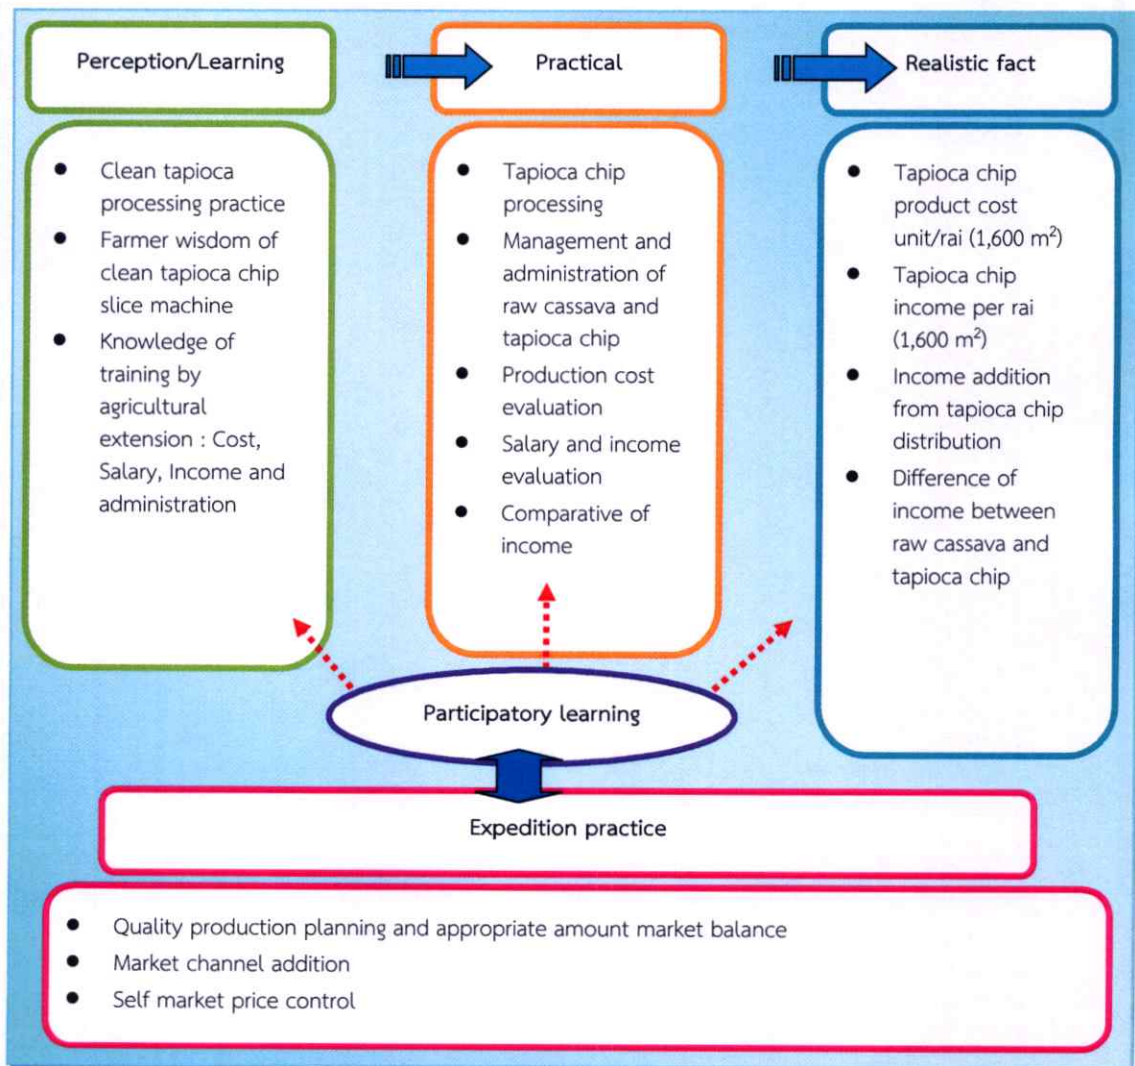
Perception/Learning

Practical

Realistic fact

- Clean tapioca processing practice
- Farmer wisdom of clean tapioca chip slice machine
- Knowledge of training by agricultural extension : Cost, Salary, Income and administration

- Tapioca chip processing
- Management and administration of raw cassava and tapioca chip
- Production cost evaluation
- Salary and income evaluation
- Comparative of income

- Tapioca chip product cost unit/rai (1,600 m$^2$)
- Tapioca chip income per rai (1,600 m$^2$)
- Income addition from tapioca chip distribution
- Difference of income between raw cassava and tapioca chip

Participatory learning

Expedition practice

- Quality production planning and appropriate amount market balance
- Market channel addition
- Self market price control